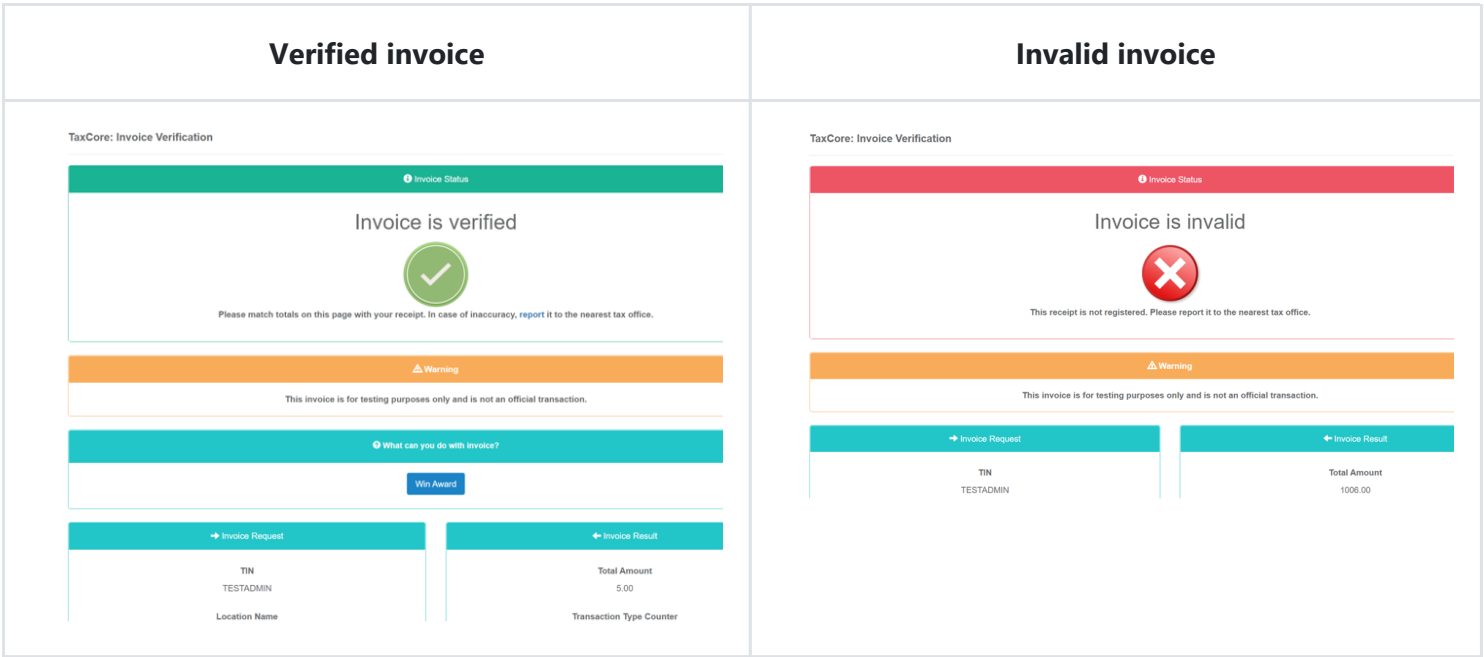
| Verified invoice | Invalid invoice |
|---|---|
| TaxCore: Invoice Verification<br>Invoice Status<br>Invoice is verified<br>Please match totals on this page with your receipt. In case of inaccuracy, report it to the nearest tax office.<br>Warning<br>This invoice is for testing purposes only and is not an official transaction.<br>What can you do with invoice?<br>Win Award<br>Invoice Request<br>TIN<br>TESTADMIN<br>Location Name<br>Invoice Result<br>Total Amount<br>5.00<br>Transaction Type Counter | TaxCore: Invoice Verification<br>Invoice Status<br>Invoice is invalid<br>This receipt is not registered. Please report it to the nearest tax office.<br>Warning<br>This invoice is for testing purposes only and is not an official transaction.<br>Invoice Request<br>TIN<br>TESTADMIN<br>Invoice Result<br>Total Amount<br>1006.00 |